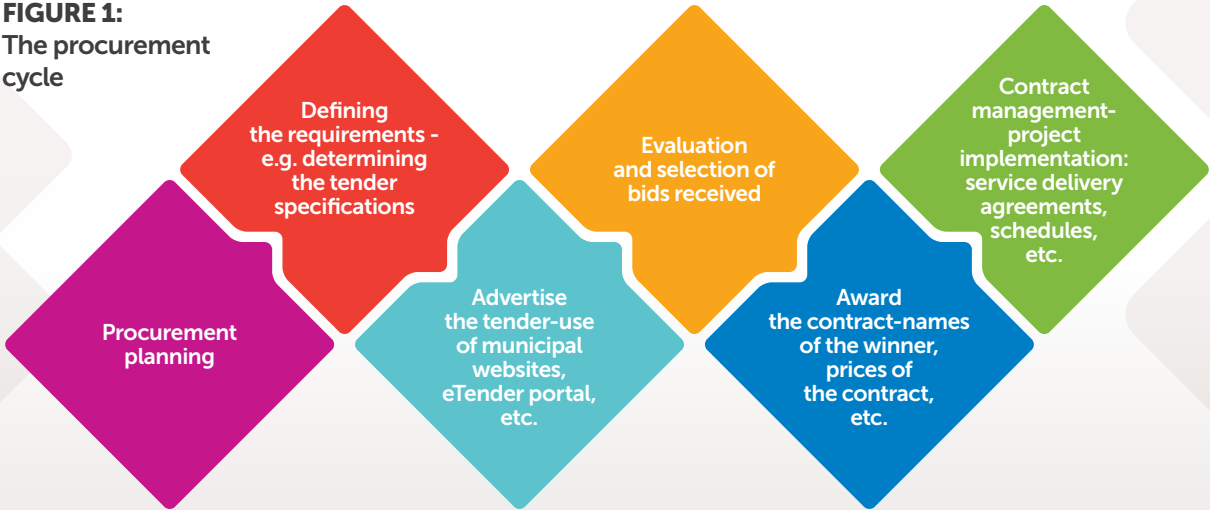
FIGURE 1:
The procurement cycle

Procurement planning

Defining the requirements - e.g. determining the tender specifications

Advertise the tender-use of municipal websites, eTender portal, etc.

Evaluation and selection of bids received

Award the contract-names of the winner, prices of the contract, etc.

Contract management-project implementation: service delivery agreements, schedules, etc.